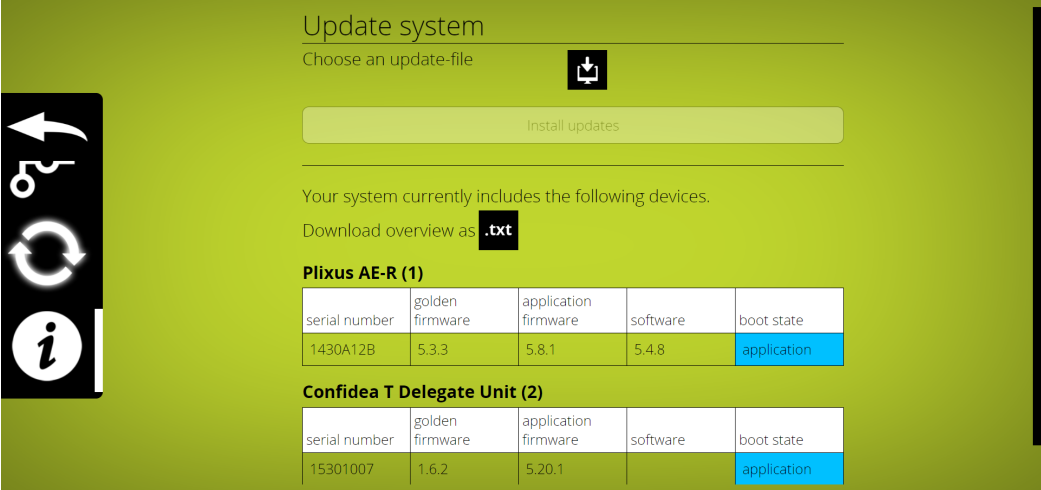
Update system

Choose an update-file

Install updates

Your system currently includes the following devices.

Download overview as .txt

**Plixus AE-R (1)**

| serial number | golden firmware | application firmware | software | boot state |
|---|---|---|---|---|
| 1430A12B | 5.3.3 | 5.8.1 | 5.4.8 | application |

**Confidea T Delegate Unit (2)**

| serial number | golden firmware | application firmware | software | boot state |
|---|---|---|---|---|
| 15301007 | 1.6.2 | 5.20.1 | | application |